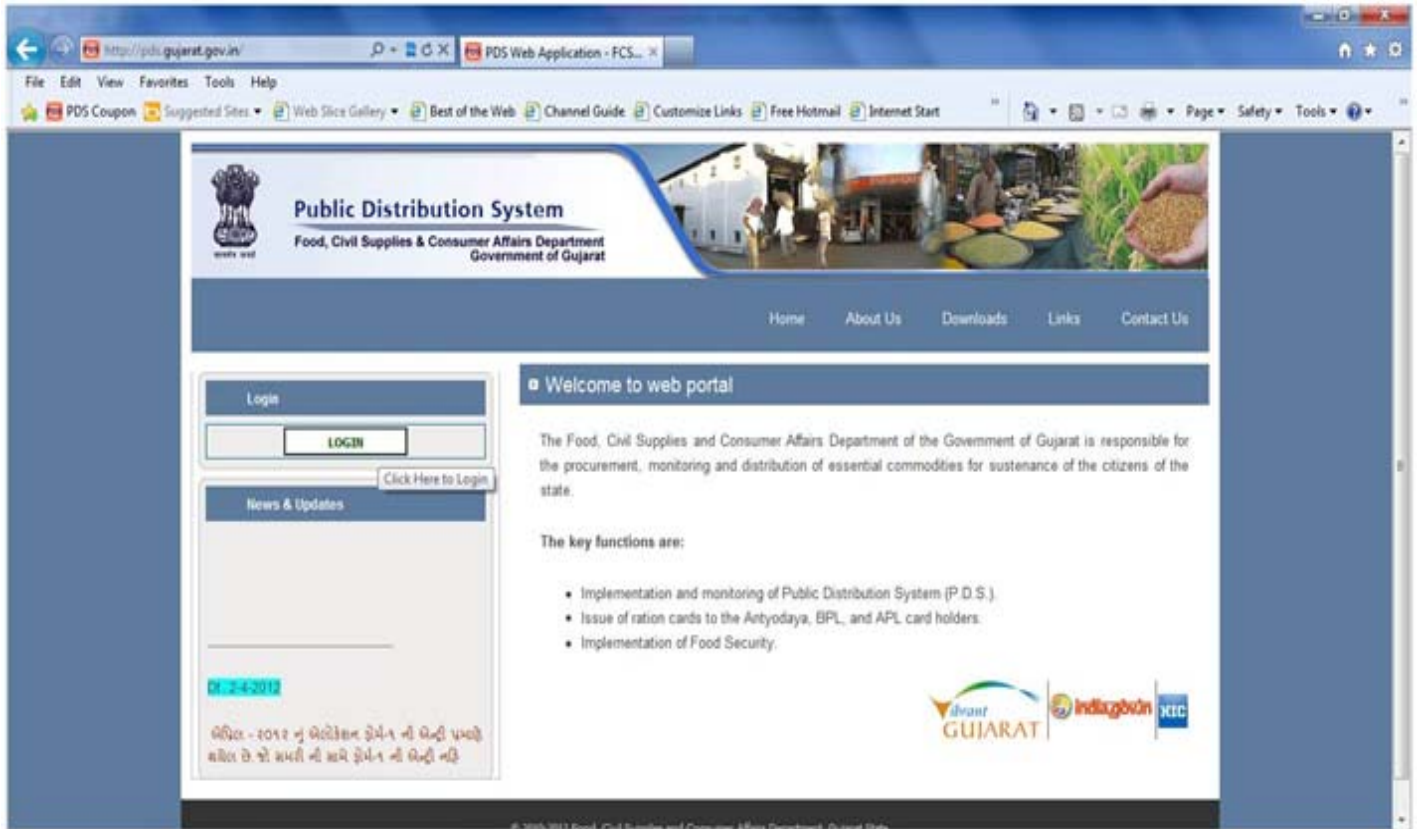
http://pds.gujarat.gov.in/
PDS Web Application - FCS...
File Edit View Favorites Tools Help
PDS Coupon Suggested Sites Web Slice Gallery Best of the Web Channel Guide Customize Links Free Hotmail Internet Start
Page Safety Tools

Public Distribution System
Food, Civil Supplies & Consumer Affairs Department
Government of Gujarat

Home About Us Downloads Links Contact Us

Login
LOGIN
Click Here to Login

News & Updates

Dt. 2-4-2012
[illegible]

Welcome to web portal

The Food, Civil Supplies and Consumer Affairs Department of the Government of Gujarat is responsible for the procurement, monitoring and distribution of essential commodities for sustenance of the citizens of the state.

The key functions are:

- Implementation and monitoring of Public Distribution System (P.D.S.).
- Issue of ration cards to the Antyodaya, BPL, and APL card holders.
- Implementation of Food Security.

Vibrant GUJARAT
india.gov.in
NIC

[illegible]